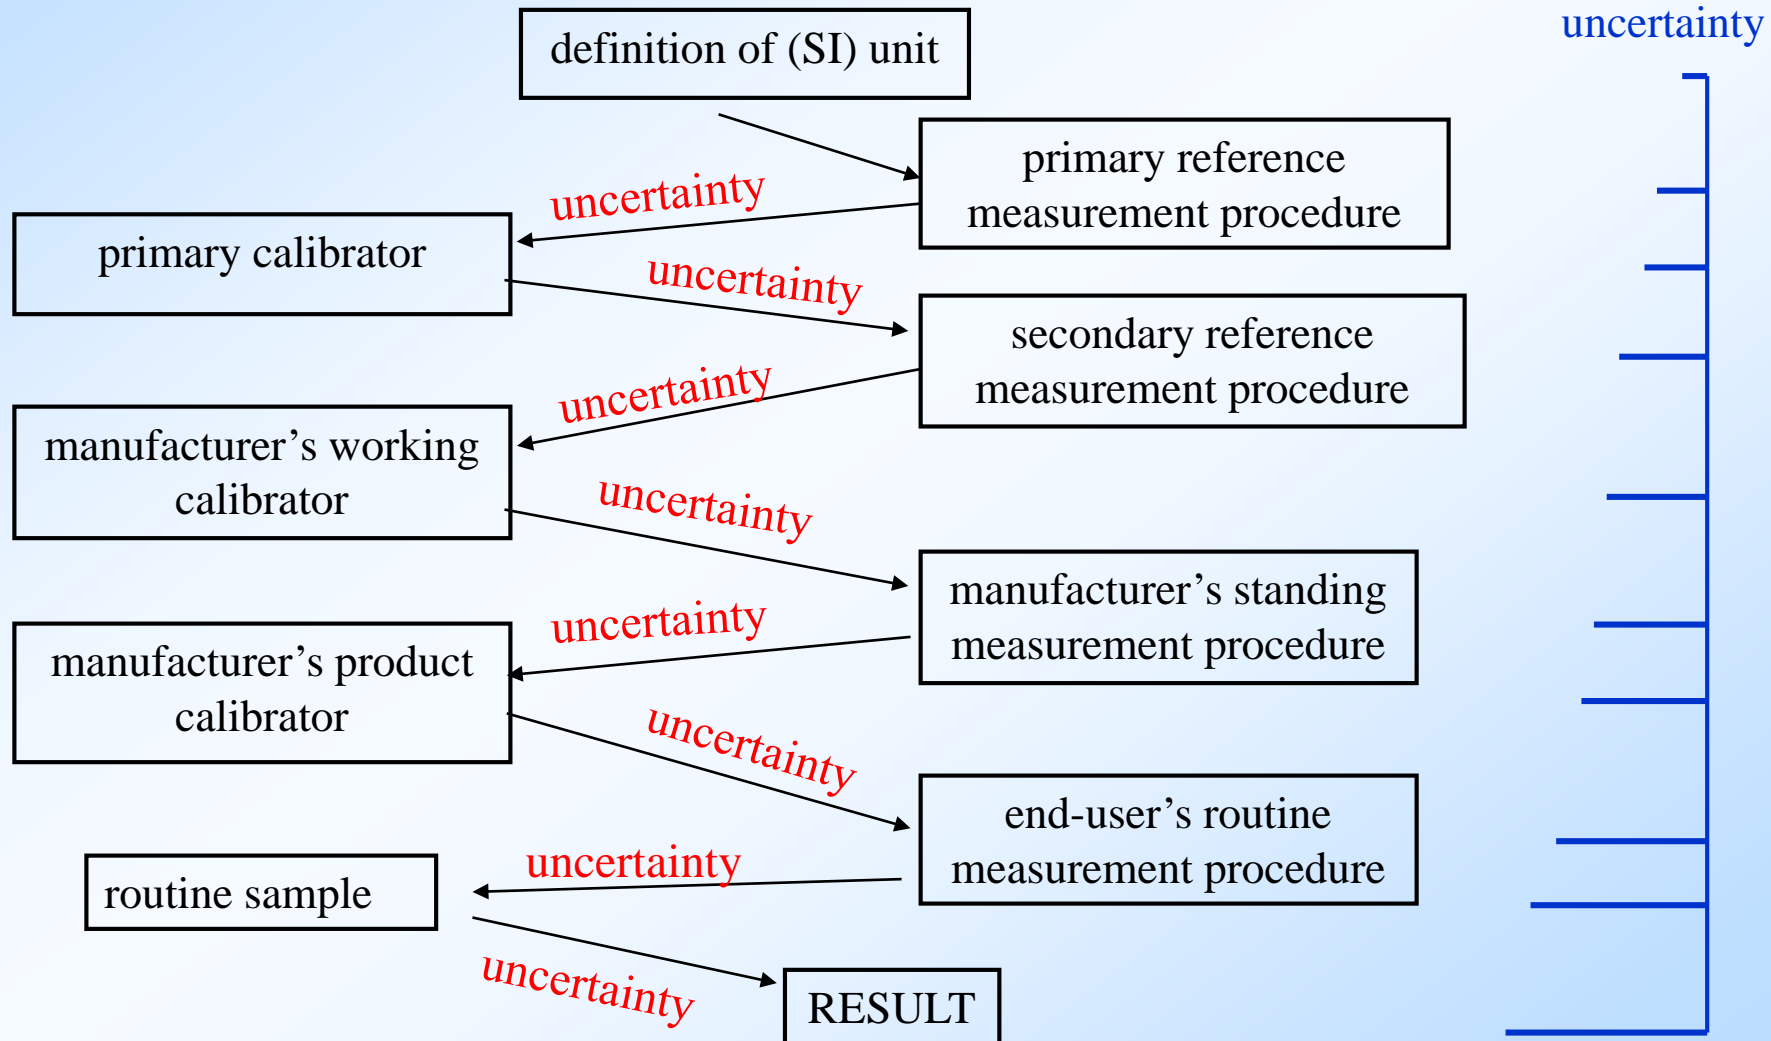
uncertainty

definition of (SI) unit

primary reference measurement procedure

uncertainty

primary calibrator

uncertainty

secondary reference measurement procedure

uncertainty

manufacturer’s working calibrator

uncertainty

manufacturer’s standing measurement procedure

uncertainty

manufacturer’s product calibrator

uncertainty

end-user’s routine measurement procedure

uncertainty

routine sample

uncertainty

RESULT